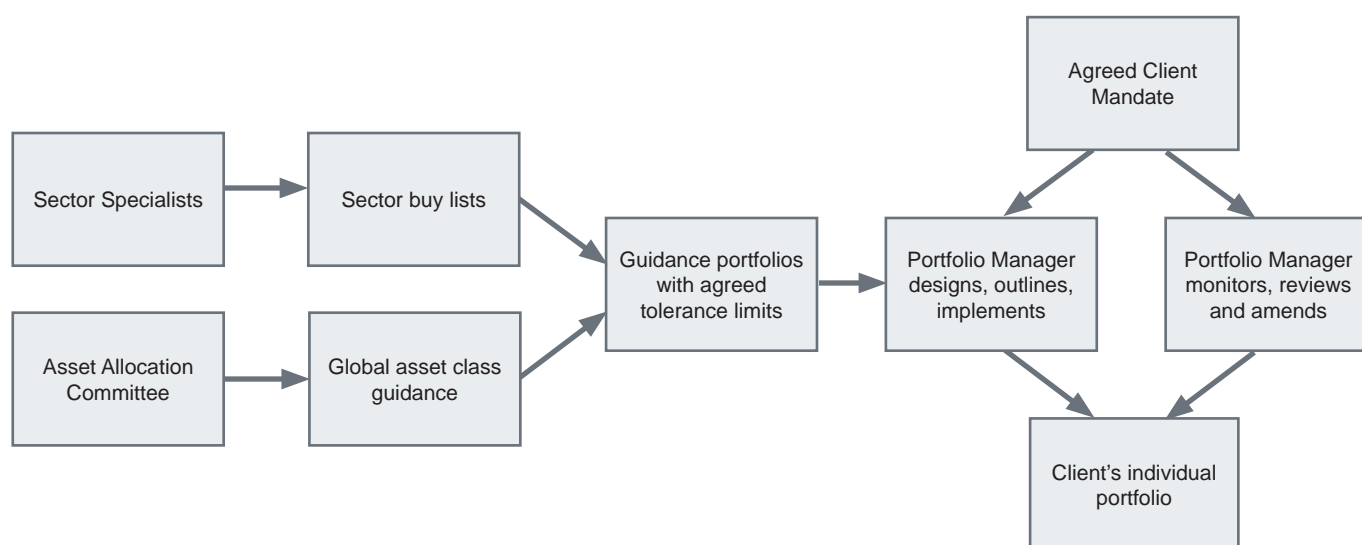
Agreed Client Mandate

Sector Specialists

Sector buy lists

Guidance portfolios with agreed tolerance limits

Portfolio Manager designs, outlines, implements

Portfolio Manager monitors, reviews and amends

Asset Allocation Committee

Global asset class guidance

Client's individual portfolio